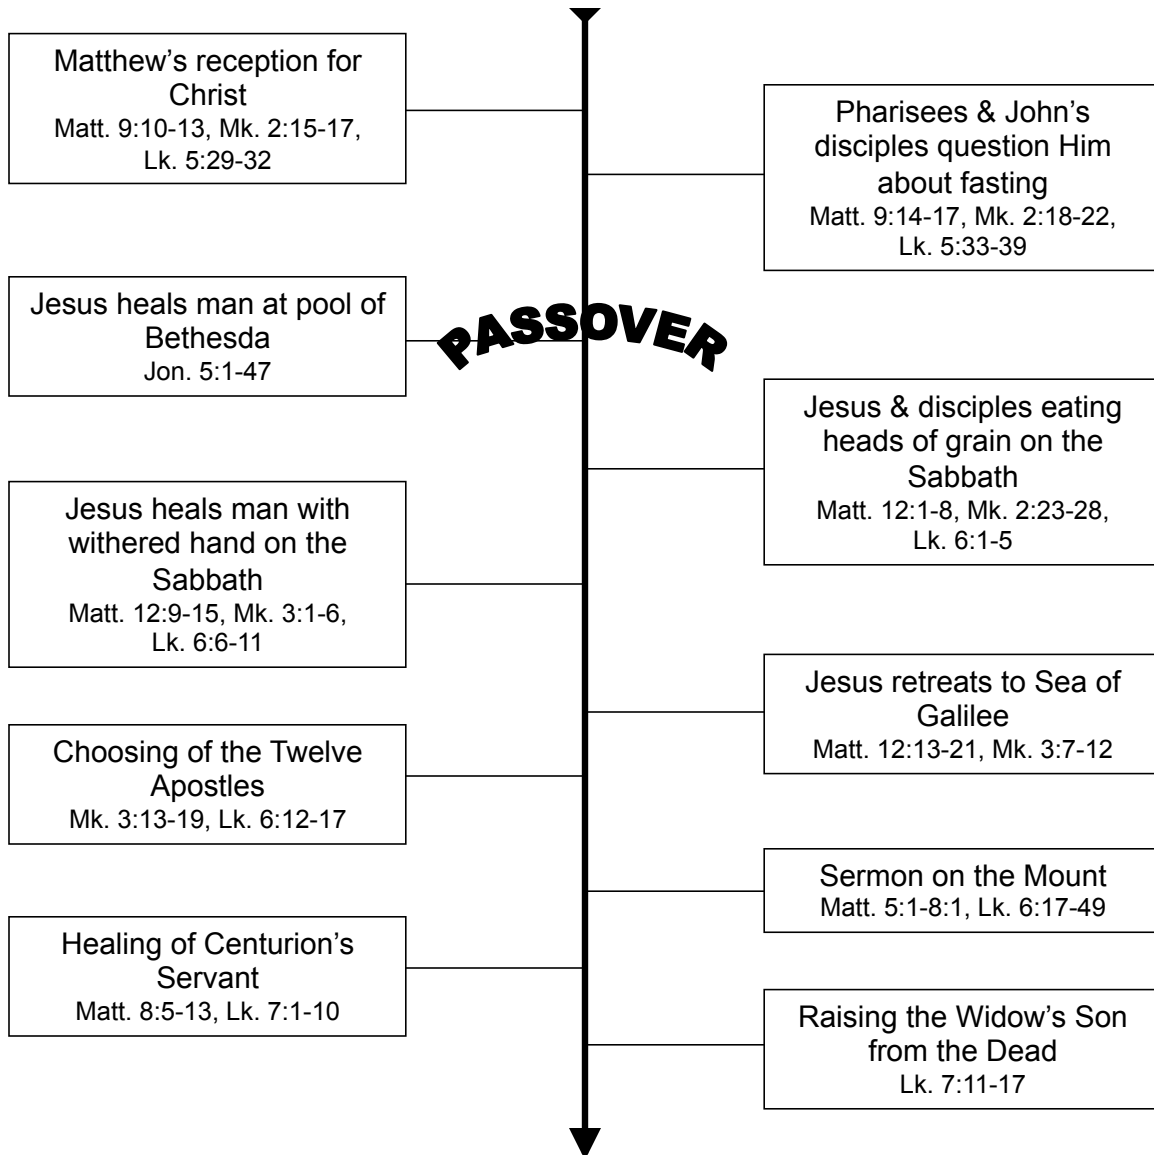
Matthew's reception for Christ
Matt. 9:10-13, Mk. 2:15-17, Lk. 5:29-32

Pharisees & John's disciples question Him about fasting
Matt. 9:14-17, Mk. 2:18-22, Lk. 5:33-39

Jesus heals man at pool of Bethesda
Jon. 5:1-47

PASSOVER

Jesus & disciples eating heads of grain on the Sabbath
Matt. 12:1-8, Mk. 2:23-28, Lk. 6:1-5

Jesus heals man with withered hand on the Sabbath
Matt. 12:9-15, Mk. 3:1-6, Lk. 6:6-11

Jesus retreats to Sea of Galilee
Matt. 12:13-21, Mk. 3:7-12

Choosing of the Twelve Apostles
Mk. 3:13-19, Lk. 6:12-17

Sermon on the Mount
Matt. 5:1-8:1, Lk. 6:17-49

Healing of Centurion's Servant
Matt. 8:5-13, Lk. 7:1-10

Raising the Widow's Son from the Dead
Lk. 7:11-17